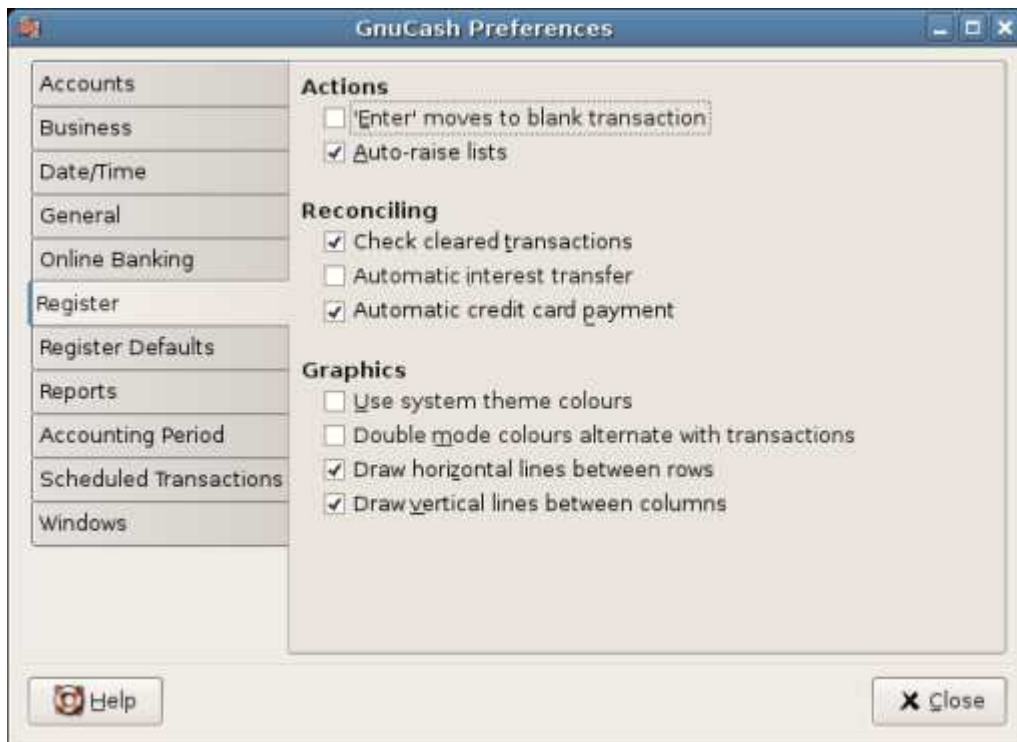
GnuCash Preferences

Accounts
Business
Date/Time
General
Online Banking
Register
Register Defaults
Reports
Accounting Period
Scheduled Transactions
Windows

Actions
'Enter' moves to blank transaction
Auto-raise lists

Reconciling
Check cleared transactions
Automatic interest transfer
Automatic credit card payment

Graphics
Use system theme colours
Double mode colours alternate with transactions
Draw horizontal lines between rows
Draw vertical lines between columns

Help
Close